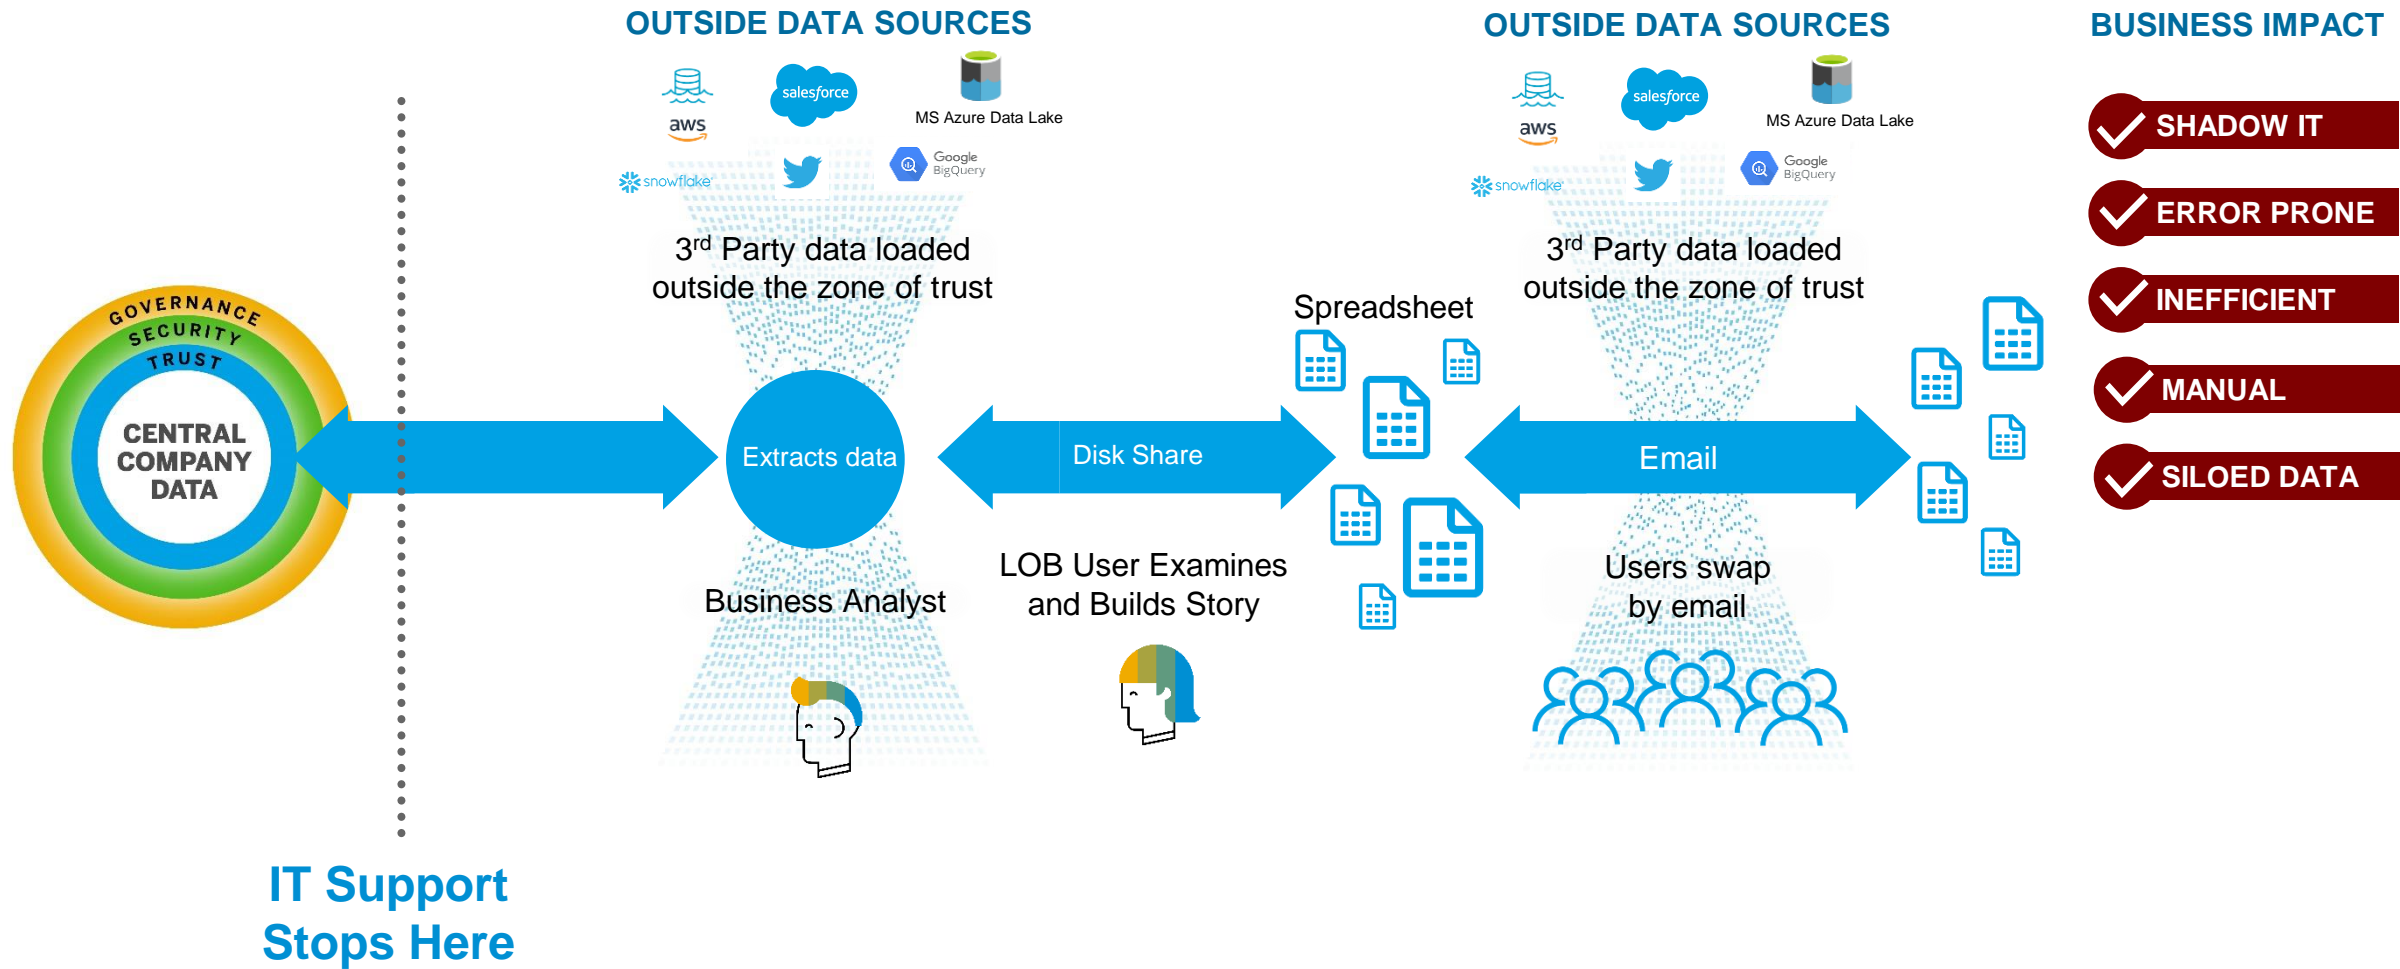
OUTSIDE DATA SOURCES

aws salesforce MS Azure Data Lake

snowflake Google BigQuery

3$^{rd}$ Party data loaded outside the zone of trust

GOVERNANCE SECURITY TRUST CENTRAL COMPANY DATA

Extracts data

Business Analyst

Disk Share

LOB User Examines and Builds Story

Spreadsheet

OUTSIDE DATA SOURCES

aws salesforce MS Azure Data Lake

snowflake Google BigQuery

3$^{rd}$ Party data loaded outside the zone of trust

Email

Users swap by email

BUSINESS IMPACT

SHADOW IT

ERROR PRONE

INEFFICIENT

MANUAL

SILOED DATA

IT Support Stops Here